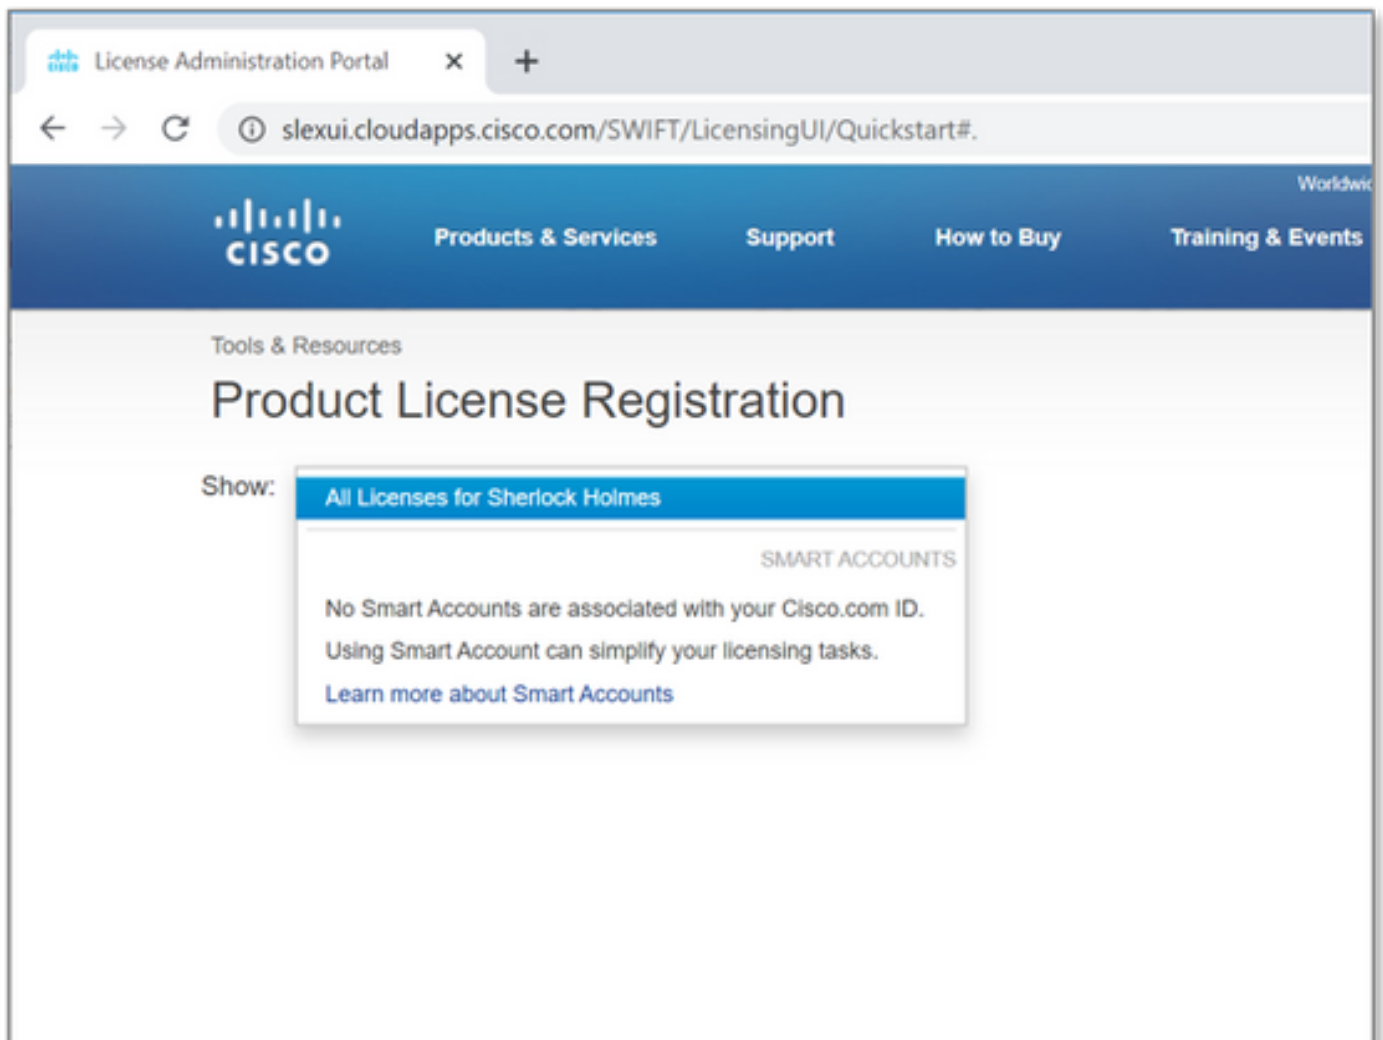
License Administration Portal ×

slexui.cloudapps.cisco.com/SWIFT/LicensingUI/Quickstart#.

Worldwi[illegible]

cisco

Products & Services

Support

How to Buy

Training & Events

Tools & Resources

Product License Registration

Show:

All Licenses for Sherlock Holmes

SMART ACCOUNTS

No Smart Accounts are associated with your Cisco.com ID.

Using Smart Account can simplify your licensing tasks.

Learn more about Smart Accounts